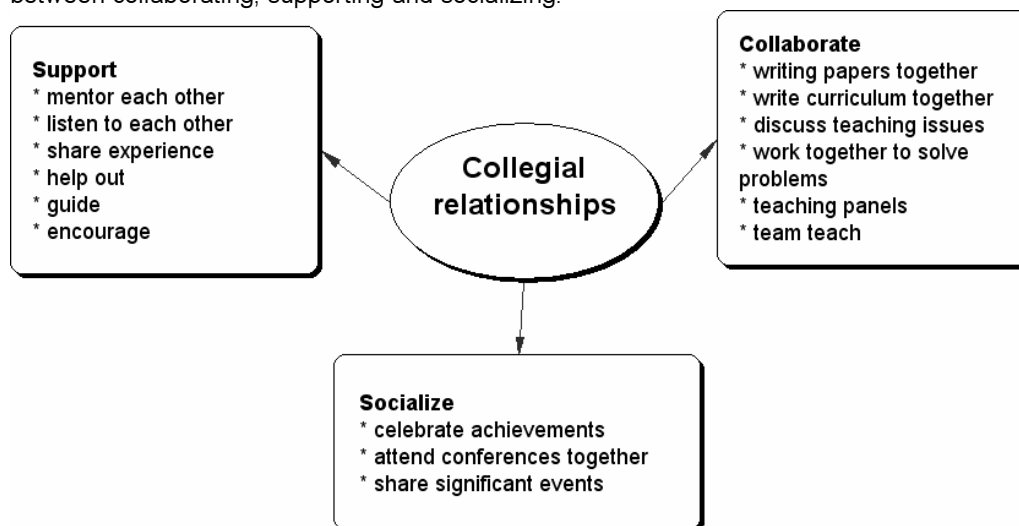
between collaborating, supporting and socializing.

Collegial relationships

Support
* mentor each other
* listen to each other
* share experience
* help out
* guide
* encourage

Collaborate
* writing papers together
* write curriculum together
* discuss teaching issues
* work together to solve problems
* teaching panels
* team teach

Socialize
* celebrate achievements
* attend conferences together
* share significant events